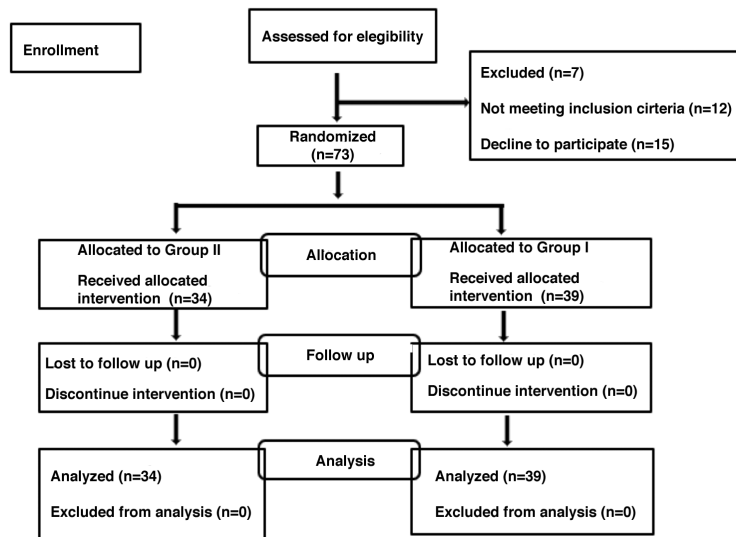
Enrollment

Assessed for elegibility

Excluded (n=7)

Not meeting inclusion cirteria (n=12)

Decline to participate (n=15)

Randomized (n=73)

Allocated to Group II

Received allocated intervention (n=34)

Allocation

Allocated to Group I

Received allocated intervention (n=39)

Lost to follow up (n=0)

Discontinue intervention (n=0)

Follow up

Lost to follow up (n=0)

Discontinue intervention (n=0)

Analyzed (n=34)

Excluded from analysis (n=0)

Analysis

Analyzed (n=39)

Excluded from analysis (n=0)